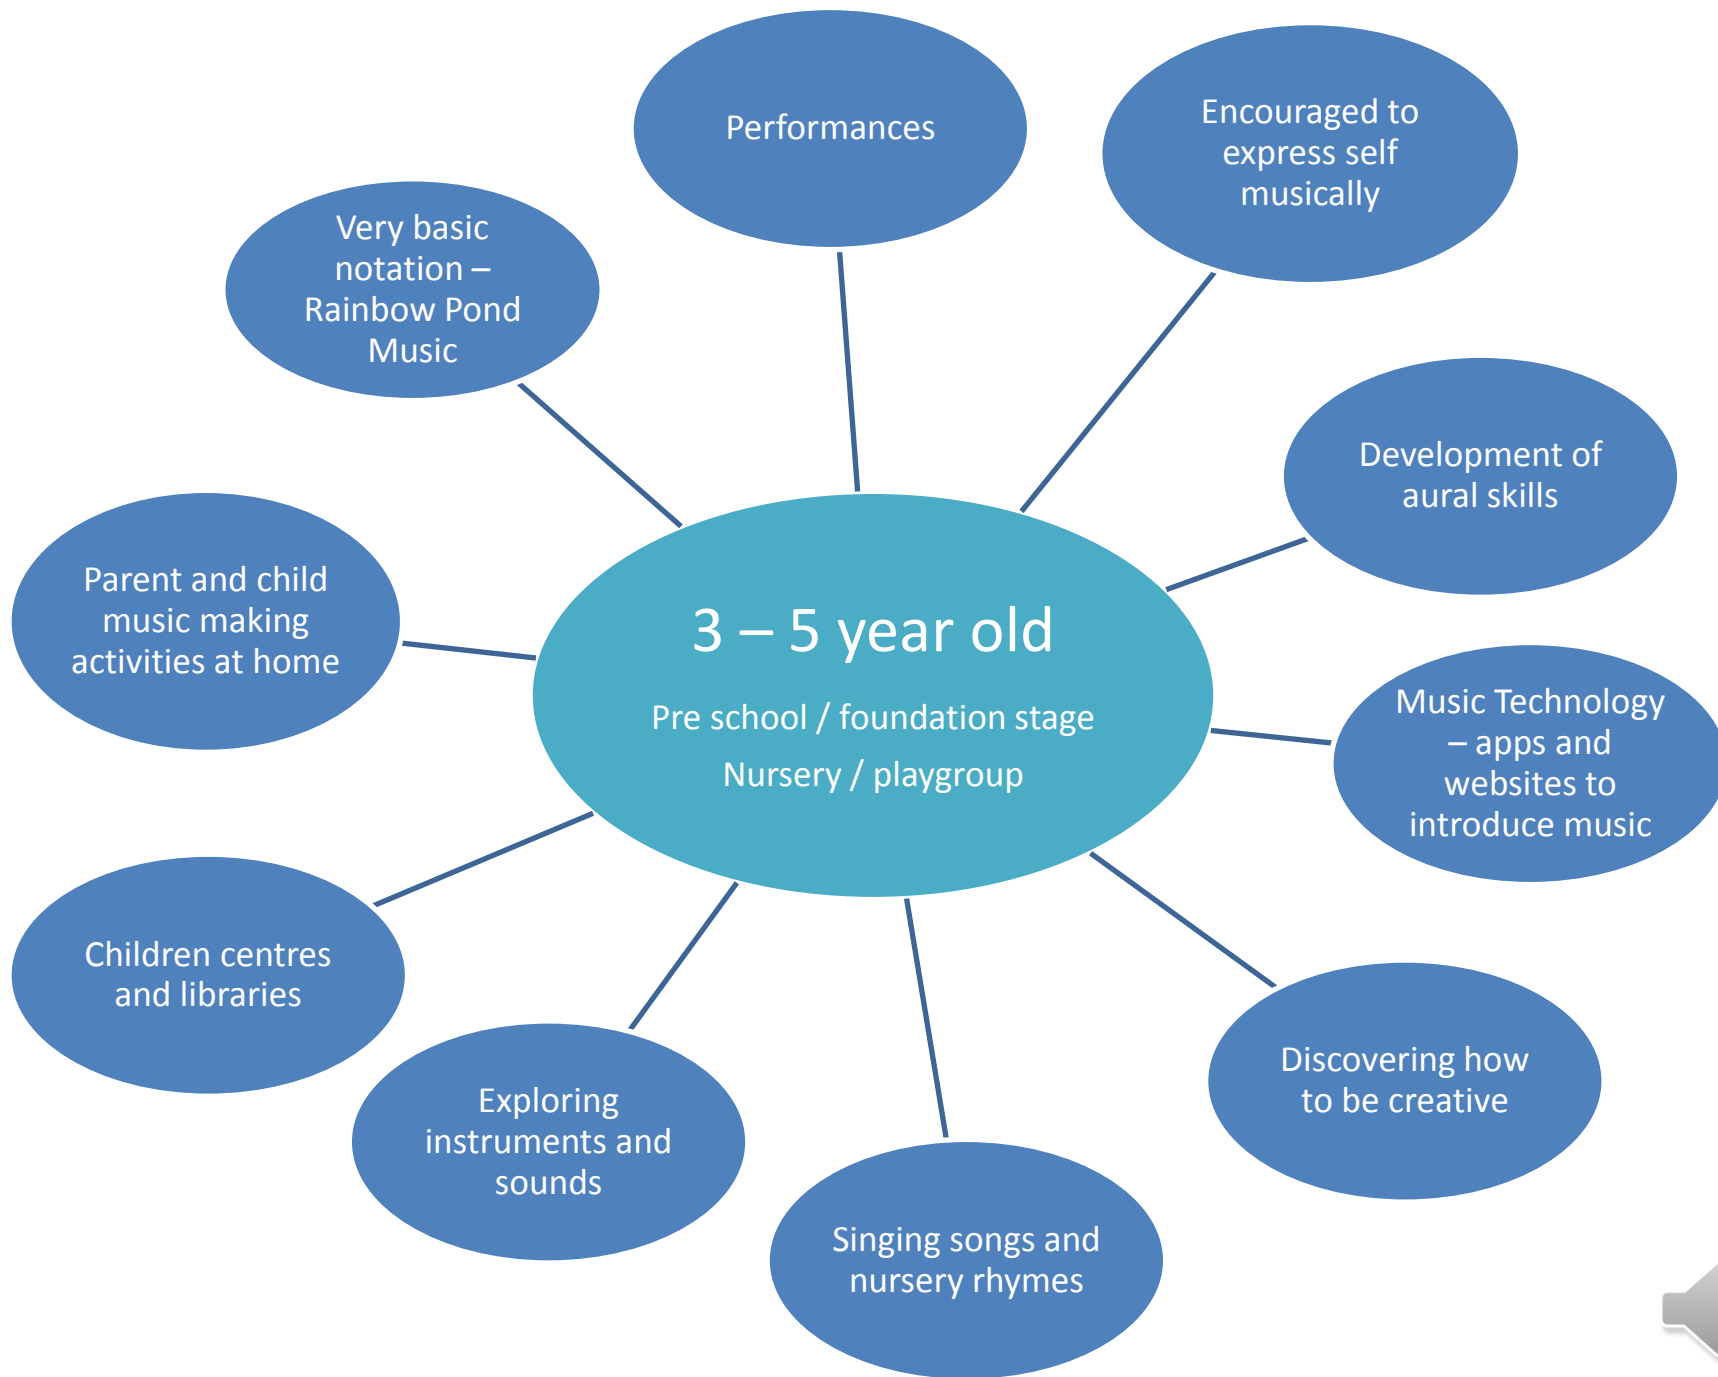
3 – 5 year old

Pre school / foundation stage

Nursery / playgroup

Performances

Encouraged to express self musically

Development of aural skills

Music Technology – apps and websites to introduce music

Discovering how to be creative

Singing songs and nursery rhymes

Exploring instruments and sounds

Children centres and libraries

Parent and child music making activities at home

Very basic notation – Rainbow Pond Music